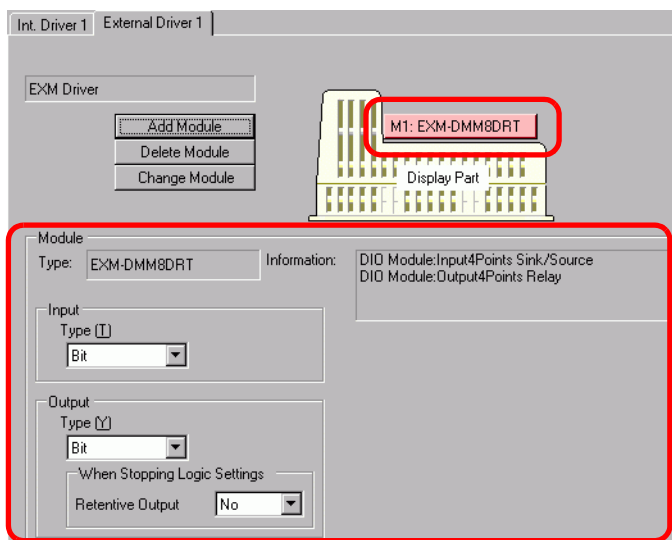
Int. Driver 1 External Driver 1

EXM Driver

Add Module

Delete Module

Change Module

M1: EXM-DMM8DRT

Display Part

Module

Type: EXM-DMM8DRT

Information: DIO Module:Input4Points Sink/Source
DIO Module:Output4Points Relay

Input

Type (T)

Bit

Output

Type (Y)

Bit

When Stopping Logic Settings

Retentive Output No